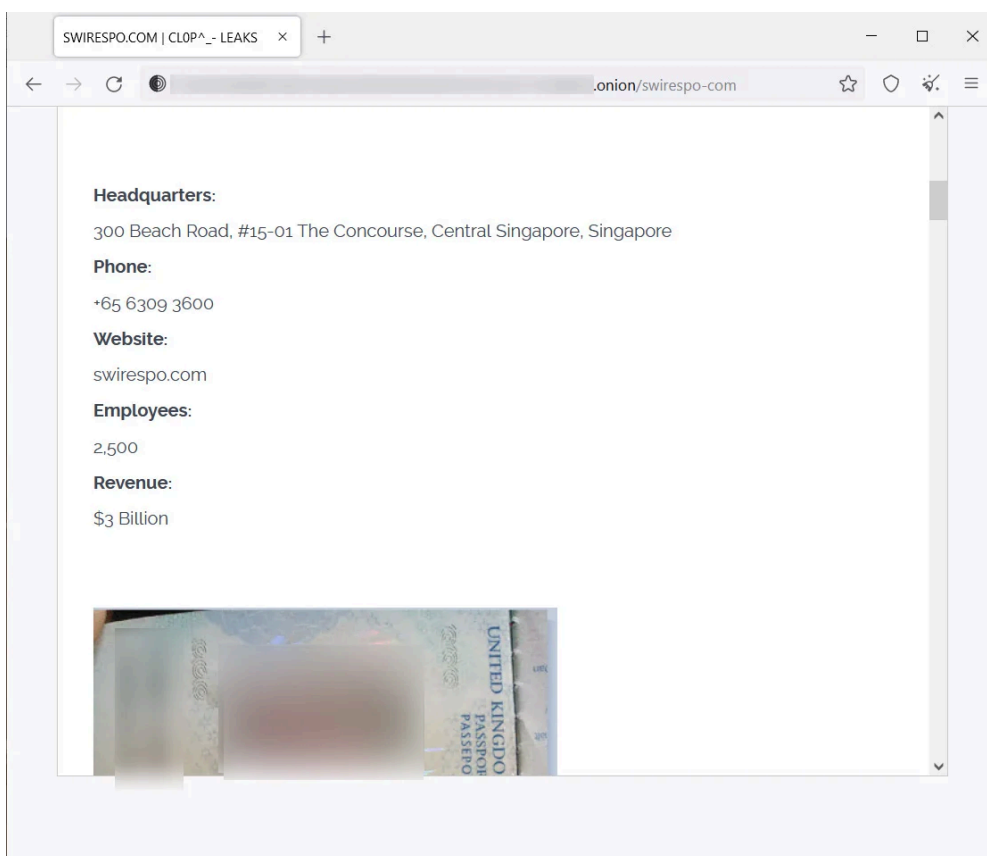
SWIRESPO.COM | CL0P^_- LEAKS ×
+

.onion/swirespo-com

Headquarters:

300 Beach Road, #15-01 The Concourse, Central Singapore, Singapore

Phone:

+65 6309 3600

Website:

swirespo.com

Employees:

2,500

Revenue:

$3 Billion

UNITED KINGDO
PASSPOR
PASSEPO